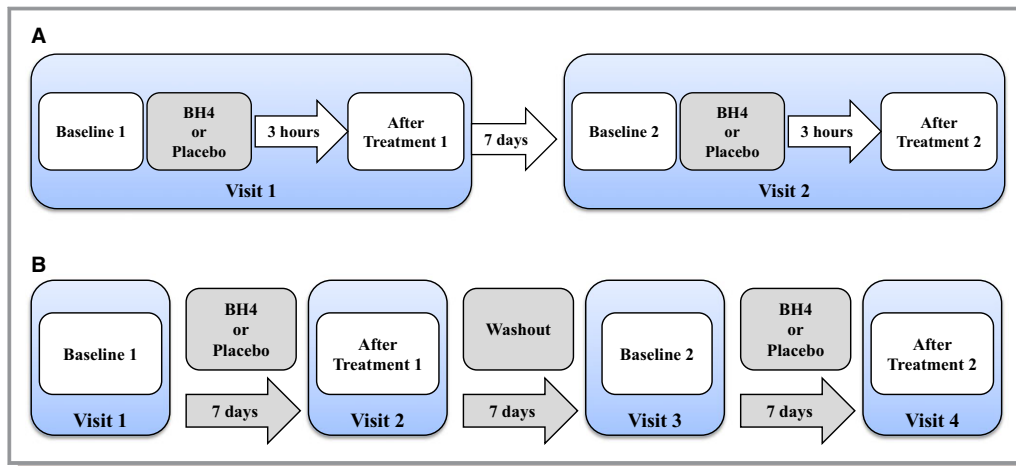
A

Baseline 1

BH4 or Placebo

3 hours

After Treatment 1

Visit 1

7 days

Baseline 2

BH4 or Placebo

3 hours

After Treatment 2

Visit 2

B

Baseline 1

Visit 1

BH4 or Placebo

7 days

After Treatment 1

Visit 2

Washout

7 days

Baseline 2

Visit 3

BH4 or Placebo

7 days

After Treatment 2

Visit 4